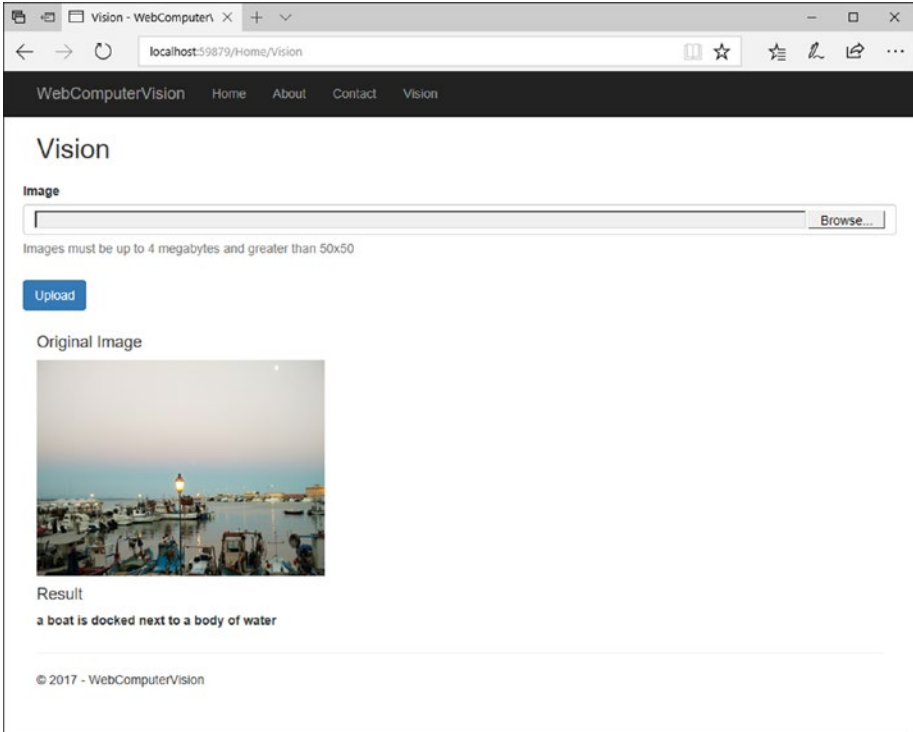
Vision - WebComputer\

localhost:59879/Home/Vision

WebComputerVision Home About Contact Vision

Vision

Image

Browse...

Images must be up to 4 megabytes and greater than 50x50

Upload

Original Image

Result

a boat is docked next to a body of water

© 2017 - WebComputerVision